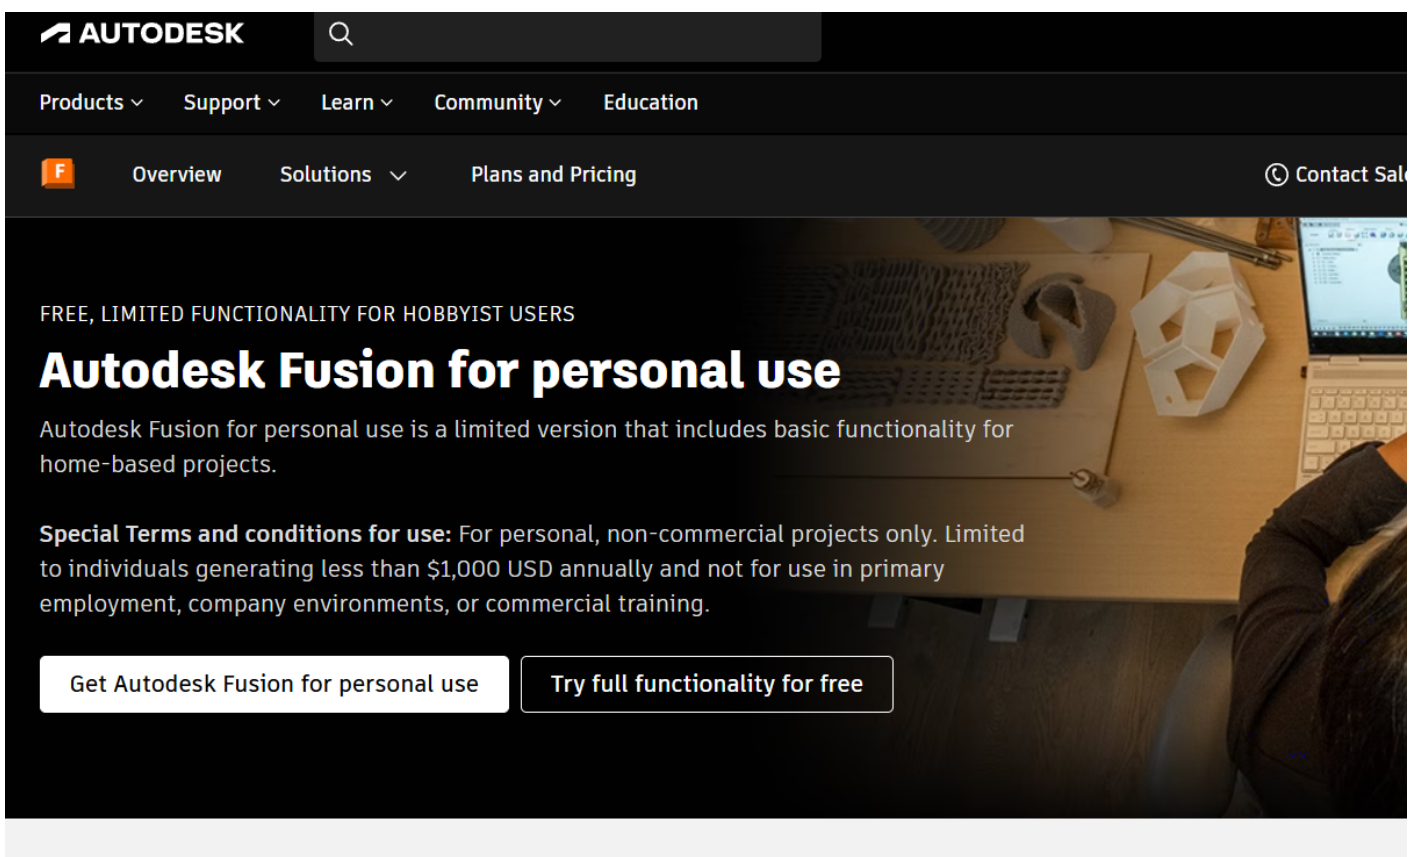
AUTODESK

Products Support Learn Community Education

F Overview Solutions Plans and Pricing Contact Sal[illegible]

FREE, LIMITED FUNCTIONALITY FOR HOBBYIST USERS

Autodesk Fusion for personal use

Autodesk Fusion for personal use is a limited version that includes basic functionality for home-based projects.

**Special Terms and conditions for use:** For personal, non-commercial projects only. Limited to individuals generating less than $1,000 USD annually and not for use in primary employment, company environments, or commercial training.

Get Autodesk Fusion for personal use

Try full functionality for free